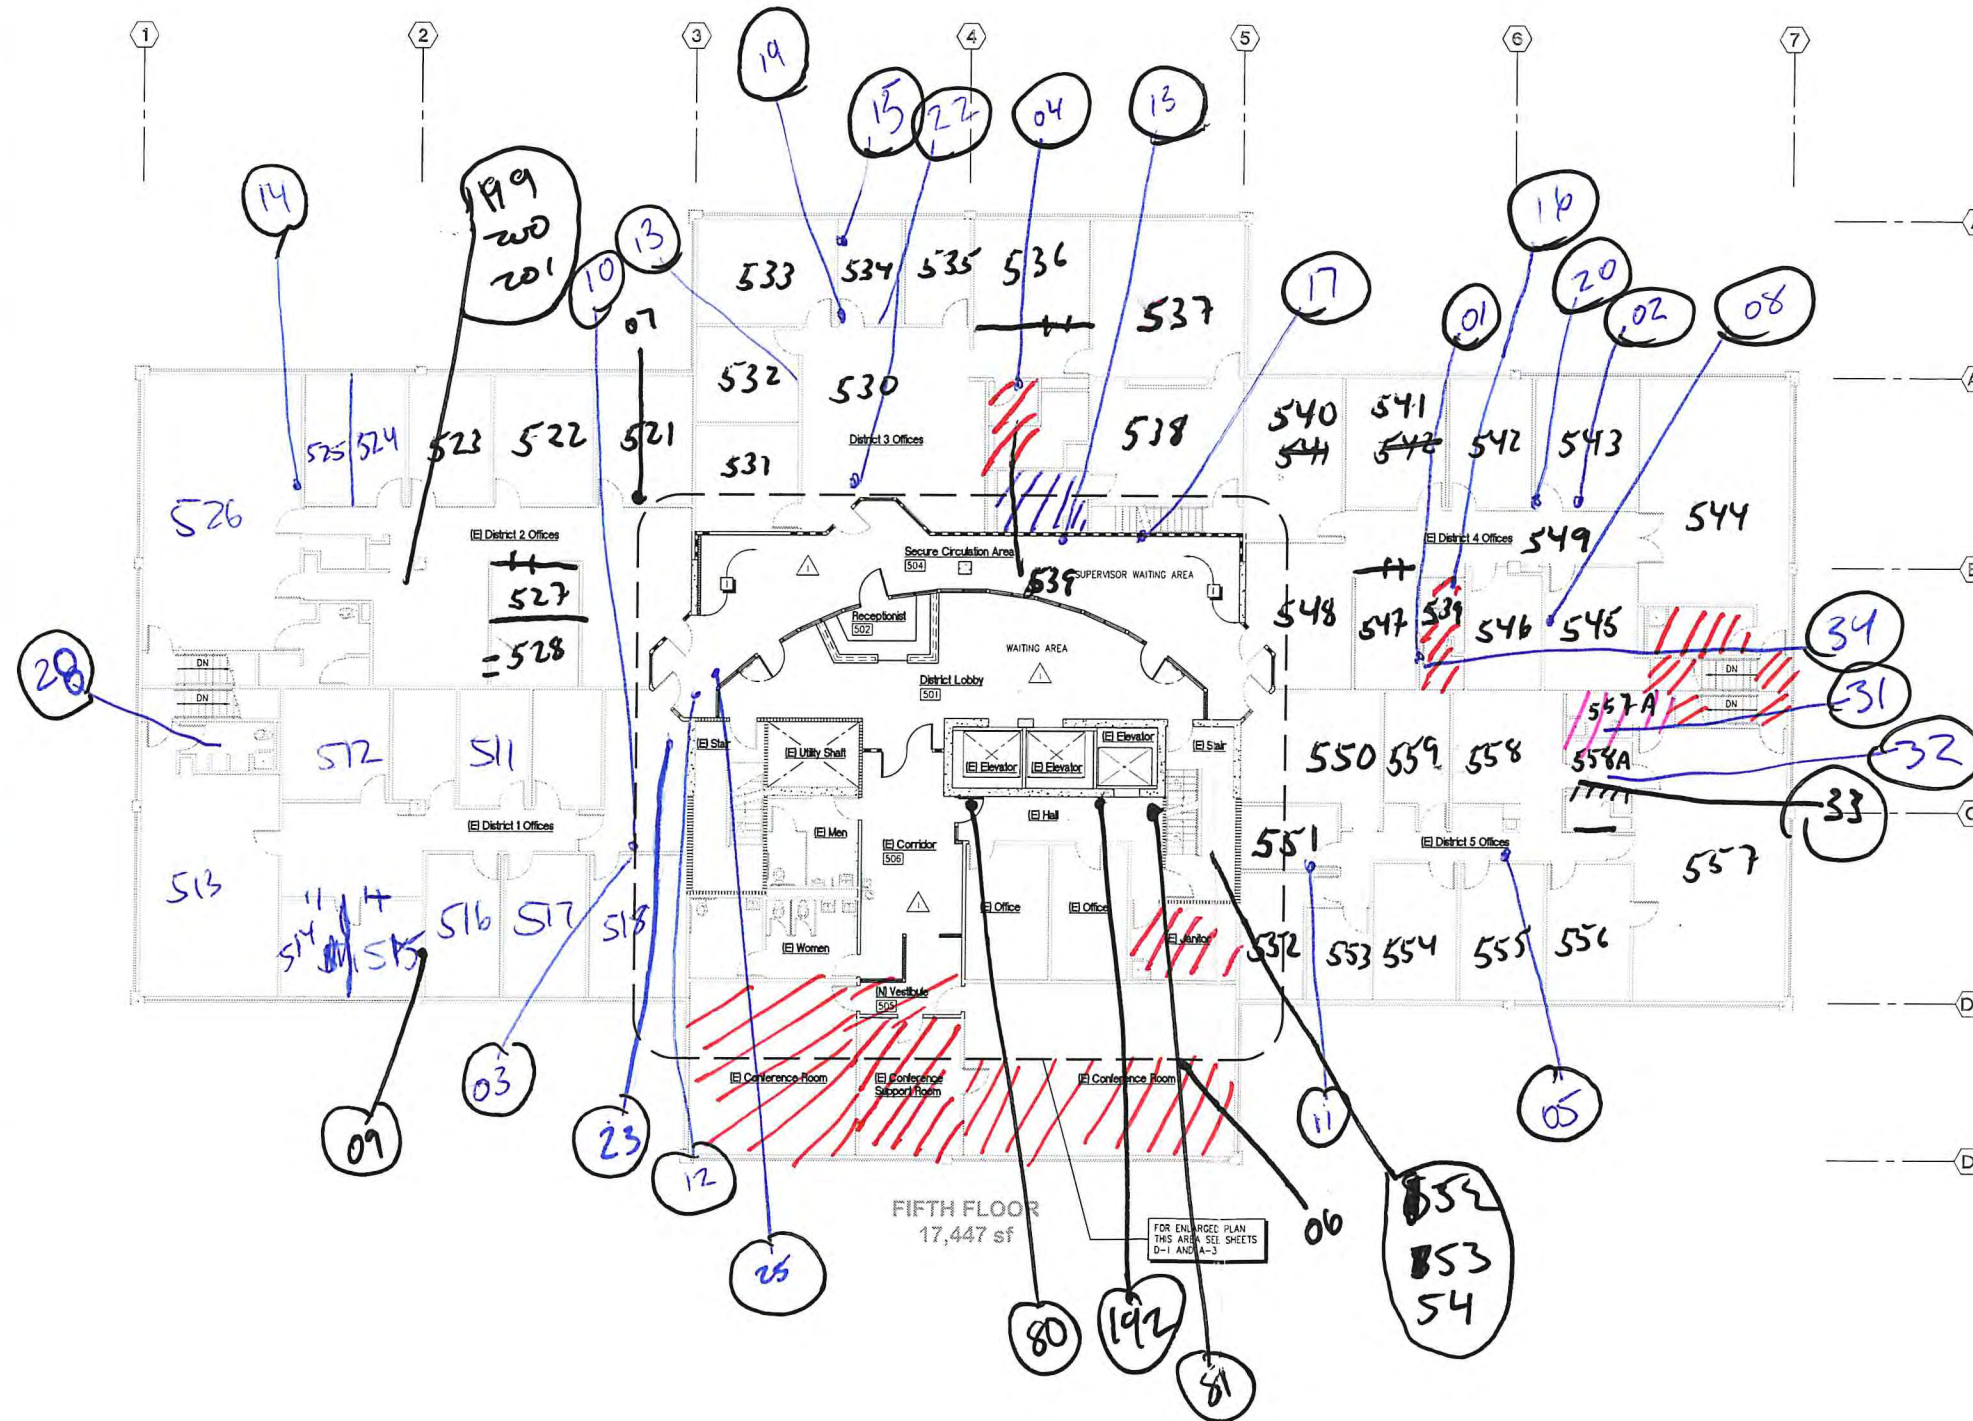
1
2
3
4
5
6
7

19
15
22
04
13
14
199
200
201
13
10
07
16
17
01
20
02
08

533
534
535
536
537
532
530
531
538
540
541
542
542
543
544
526
525
524
523
522
521
District 3 Offices
(E) District 2 Offices
527
528
Secure Circulation Area
504
539
SUPERVISOR WAITING AREA
(E) District 4 Offices
549
548
547
539
546
545
Receptionist
502
WAITING AREA
District Lobby
501
34
28
DN
DN
31
557A
558A
32
33
512
511
(E) Stair
(E) Utility Shaft
(E) Elevator
(E) Elevator
(E) Elevator
(E) Stair
550
559
558
(E) Hall
(E) Men
(E) Corridor
506
(E) District 1 Offices
551
(E) District 5 Offices
557
513
514
515
516
517
518
(E) Office
(E) Office
(E) Janitor
552
553
554
555
556
(E) Women
(N) Vestibule
505
(E) Conference Room
(E) Conference Support Room
(E) Conference Room
09
03
23
12
11
05
06
FIFTH FLOOR
17,447 sf
FOR ENLARGED PLAN THIS AREA SEE SHEETS D-1 AND A-3
25
80
192
81
552
553
54